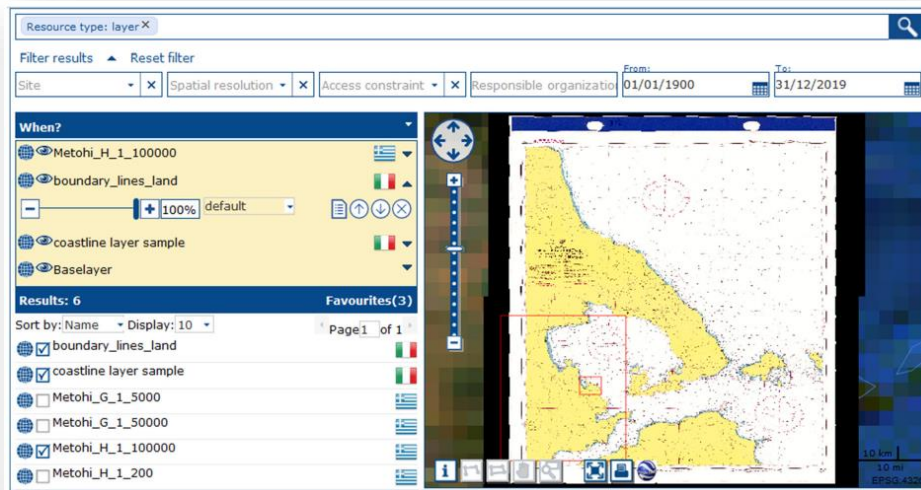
Resource type: layer ×

Filter results ▲ Reset filter

Site ▾ × Spatial resolution ▾ × Access constraint ▾ × Responsible organizatio

From: 01/01/1900

To: 31/12/2019

When?

Metohi_H_1_100000

boundary_lines_land

100% default

coastline layer sample

Baselayer

Results: 6 Favourites(3)

Sort by: Name Display: 10 Page 1 of 1

boundary_lines_land

coastline layer sample

Metohi_G_1_5000

Metohi_G_1_50000

Metohi_H_1_100000

Metohi_H_1_200

10 km

10 mi

EPSG:4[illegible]